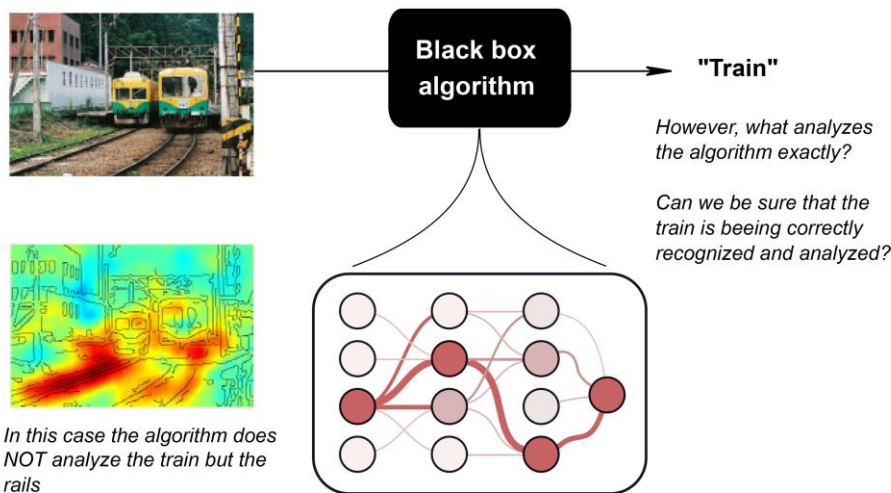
Black box algorithm

"Train"

However, what analyzes the algorithm exactly?

Can we be sure that the train is beeing correctly recognized and analyzed?

In this case the algorithm does NOT analyze the train but the rails